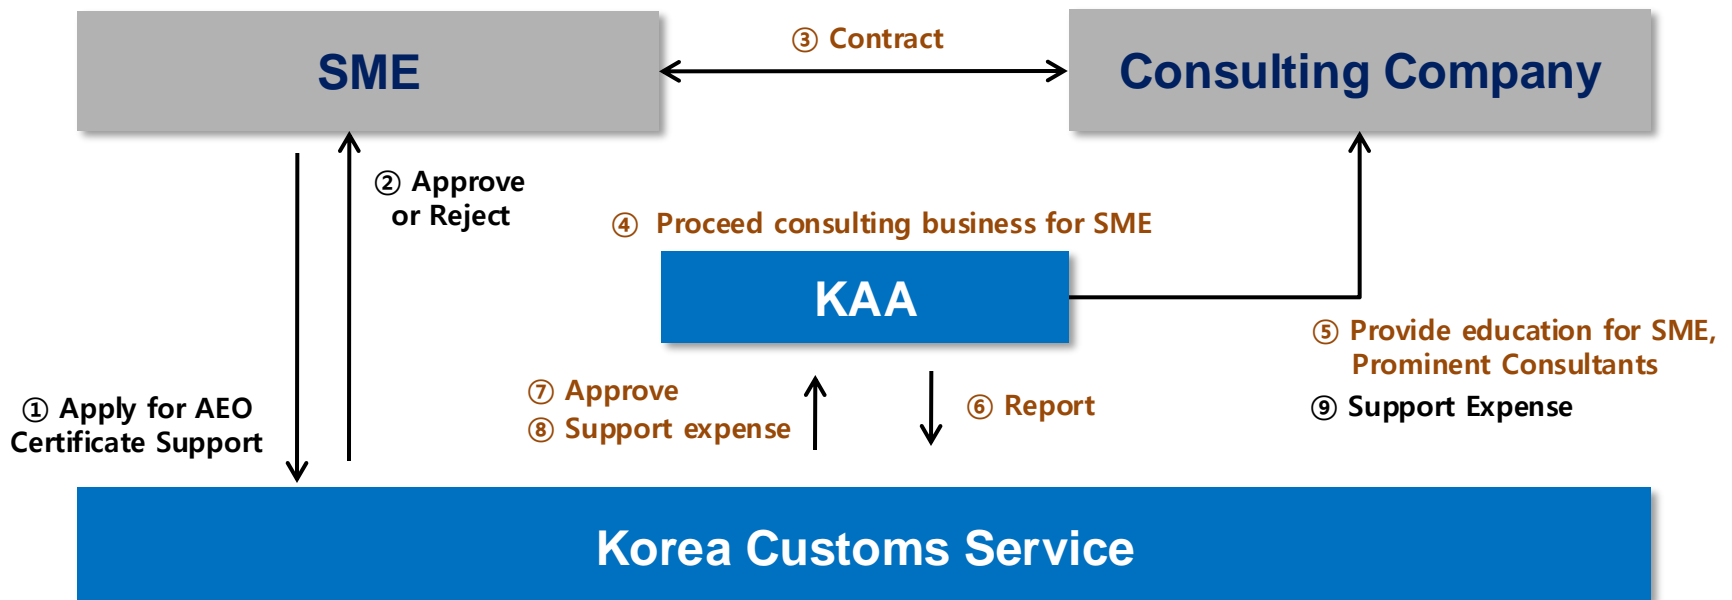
SME

③ Contract

Consulting Company

② Approve or Reject

④ Proceed consulting business for SME

KAA

⑤ Provide education for SME, Prominent Consultants

⑨ Support Expense

① Apply for AEO Certificate Support

⑦ Approve

⑧ Support expense

⑥ Report

Korea Customs Service